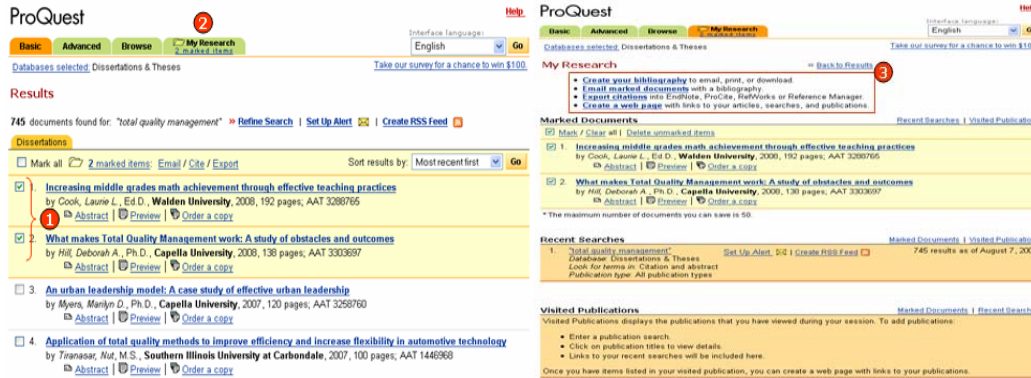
ProQuest

Help

Basic | Advanced | Browse | My Research 2 marked items

2

Interface language: English Go

Databases selected: Dissertations & Theses

Take our survey for a chance to win $100.

Results

745 documents found for: "total quality management" » Refine Search | Set Up Alert | Create RSS Feed

Dissertations

Mark all 2 marked items: Email / Cite / Export

Sort results by: Most recent first Go

1

1. Increasing middle grades math achievement through effective teaching practices
by Cook, Laurie L., Ed.D., Walden University, 2008, 192 pages; AAT 3288765
Abstract | Preview | Order a copy

2. What makes Total Quality Management work: A study of obstacles and outcomes
by Hill, Deborah A., Ph.D., Capella University, 2008, 138 pages; AAT 3303697
Abstract | Preview | Order a copy

3. An urban leadership model: A case study of effective urban leadership
by Myers, Marilyn D., Ph.D., Capella University, 2007, 120 pages; AAT 3258760
Abstract | Preview | Order a copy

4. Application of total quality methods to improve efficiency and increase flexibility in automotive technology
by Tiranasar, Nut, M.S., Southern Illinois University at Carbondale, 2007, 100 pages; AAT 1446968
Abstract | Preview | Order a copy

ProQuest

Basic | Advanced | Browse | My Research

Interface language: English Go

Databases selected: Dissertations & Theses

Take our survey for a chance to win $10

My Research

« Back to Results

3

• Create your bibliography to email, print, or download.
• Email marked documents with a bibliography.
• Export citations into EndNote, ProCite, RefWorks or Reference Manager.
• Create a web page with links to your articles, searches, and publications.

Marked Documents

Recent Searches | Visited Publica

Mark / Clear all | Delete unmarked items

1. Increasing middle grades math achievement through effective teaching practices
by Cook, Laurie L., Ed.D., Walden University, 2008, 192 pages; AAT 3288765
Abstract | Preview | Order a copy

2. What makes Total Quality Management work: A study of obstacles and outcomes
by Hill, Deborah A., Ph.D., Capella University, 2008, 138 pages; AAT 3303697
Abstract | Preview | Order a copy

* The maximum number of documents you can save is 50.

Recent Searches

Marked Documents | Visited Publica

1. "total quality management" Set Up Alert | Create RSS Feed 745 results as of August 7, 20
Database: Dissertations & Theses
Look for terms in: Citation and abstract
Publication type: All publication types

Visited Publications

Marked Documents | Recent Search

Visited Publications displays the publications that you have viewed during your session. To add publications:

• Enter a publication search.
• Click on publication titles to view details.
• Links to your recent searches will be included here.

Once you have items listed in your visited publication, you can create a web page with links to your publications.